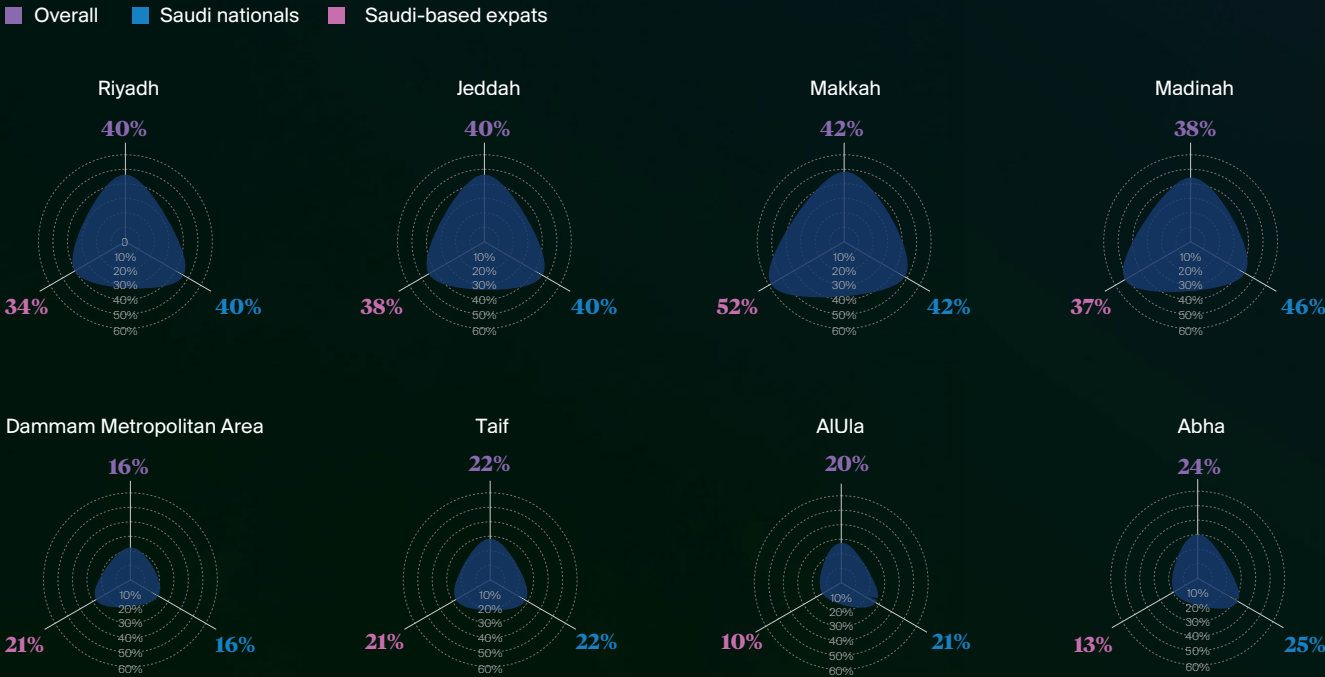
Overall Saudi nationals Saudi-based expats

Riyadh
40%
0
10%
20%
30%
40%
50%
60%
34%
40%

Jeddah
40%
10%
20%
30%
40%
50%
60%
38%
40%

Makkah
42%
10%
20%
30%
40%
50%
60%
52%
42%

Madinah
38%
10%
20%
30%
40%
50%
60%
37%
46%

Dammam Metropolitan Area
16%
10%
20%
30%
40%
50%
60%
21%
16%

Taif
22%
10%
20%
30%
40%
50%
60%
21%
22%

AlUla
20%
10%
20%
30%
40%
50%
60%
10%
21%

Abha
24%
10%
20%
30%
40%
50%
60%
13%
25%